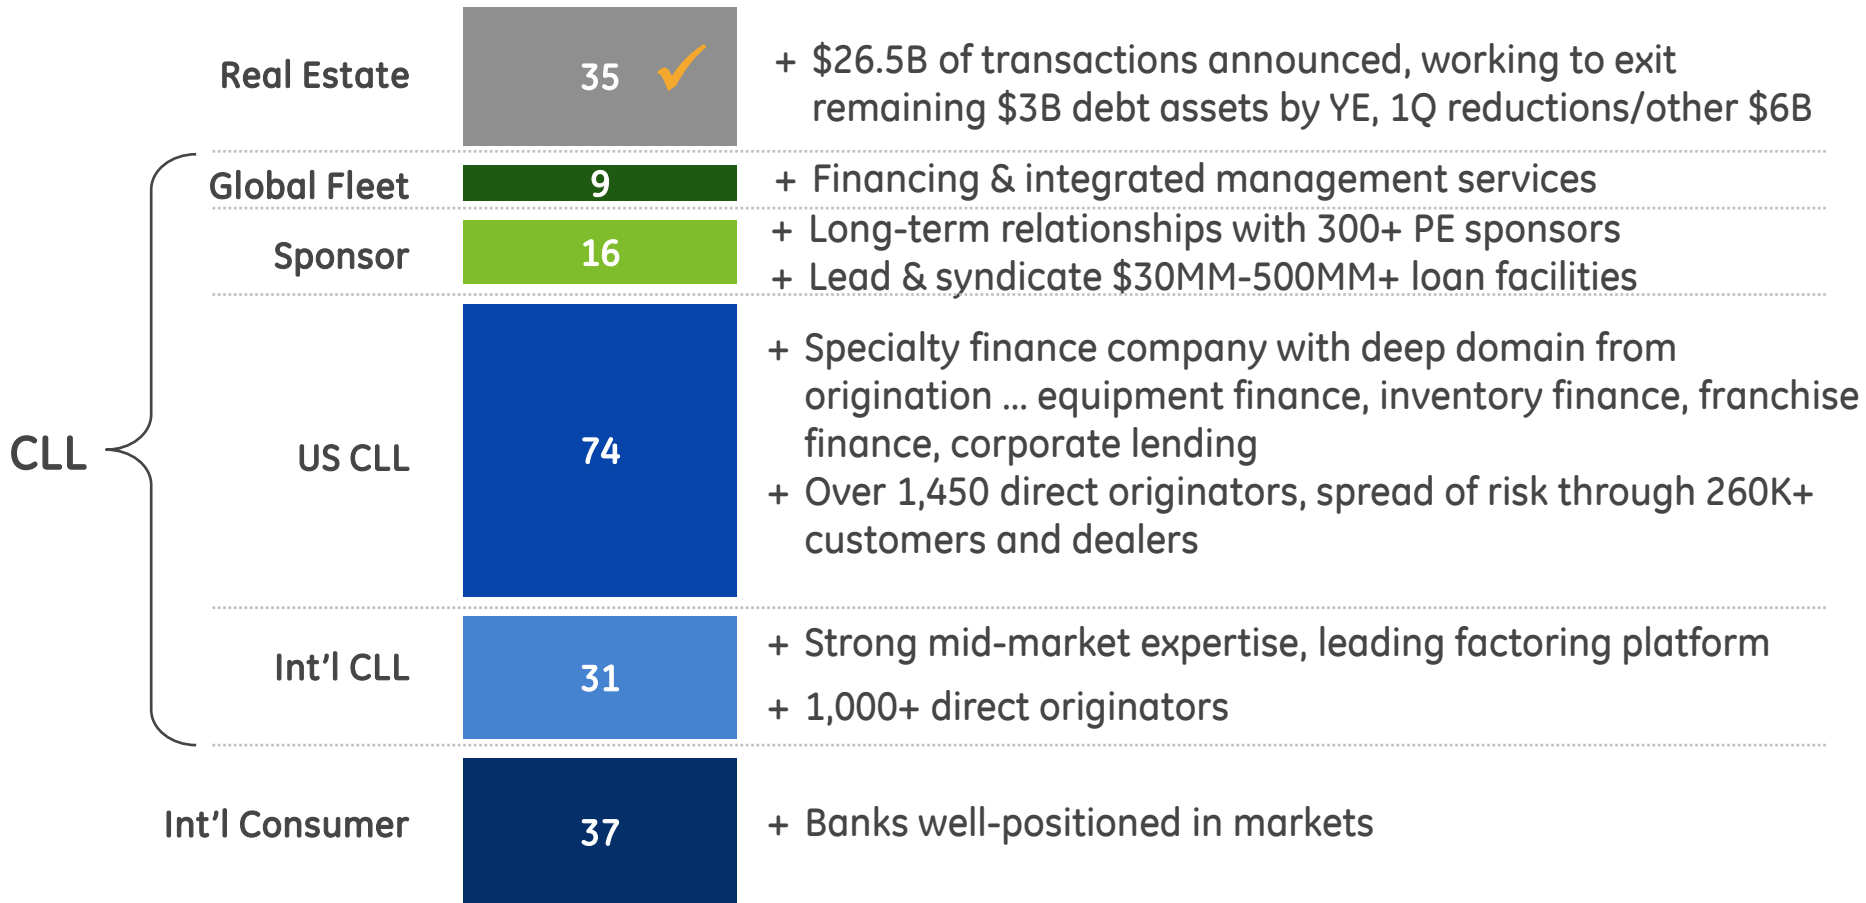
| | | |
|---|---|---|
| Real Estate | 35 ✓ | + \$26.5B of transactions announced, working to exit remaining \$3B debt assets by YE, 1Q reductions/other \$6B |
| Global Fleet | 9 | + Financing & integrated management services |
| Sponsor | 16 | + Long-term relationships with 300+ PE sponsors<br>+ Lead & syndicate \$30MM-500MM+ loan facilities |
| US CLL | 74 | + Specialty finance company with deep domain from origination … equipment finance, inventory finance, franchise finance, corporate lending<br>+ Over 1,450 direct originators, spread of risk through 260K+ customers and dealers |
| Int'l CLL | 31 | + Strong mid-market expertise, leading factoring platform<br>+ 1,000+ direct originators |
| Int'l Consumer | 37 | + Banks well-positioned in markets |

CLL